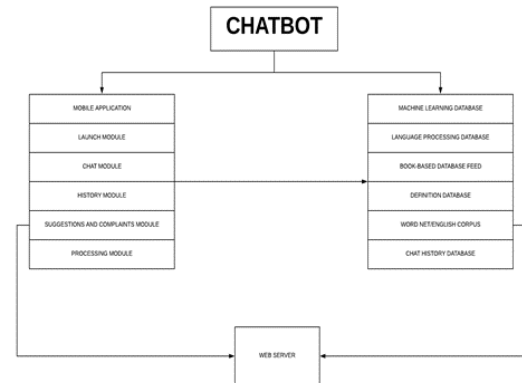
CHATBOT

MOBILE APPLICATION
LAUNCH MODULE
CHAT MODULE
HISTORY MODULE
SUGGESTIONS AND COMPLAINTS MODULE
PROCESSING MODULE

MACHINE LEARNING DATABASE
LANGUAGE PROCESSING DATABASE
BOOK-BASED DATABASE FEED
DEFINITION DATABASE
WORD NET/ENGLISH CORPUS
CHAT HISTORY DATABASE

WEB SERVER